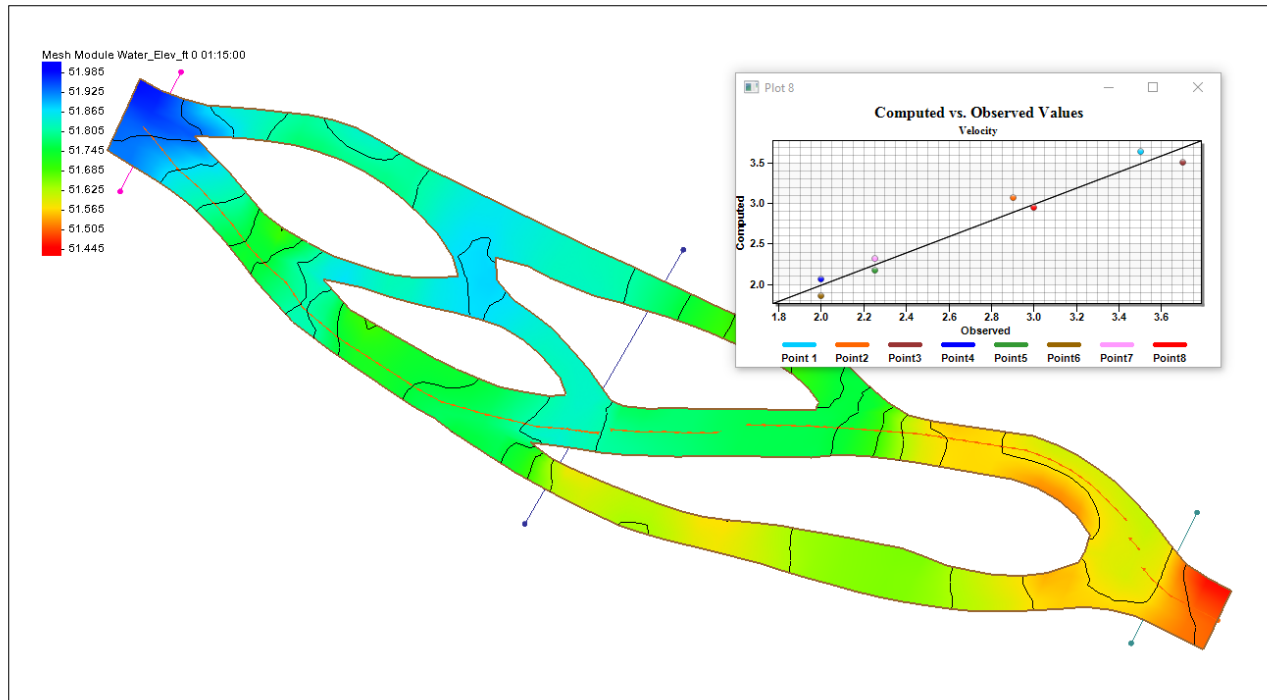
Mesh Module Water_Elev_ft 0 01:15:00
51.985
51.925
51.865
51.805
51.745
51.685
51.625
51.565
51.505
51.445

Plot 8

Computed vs. Observed Values
Velocity

Computed
3.5
3.0
2.5
2.0

1.8 2.0 2.2 2.4 2.6 2.8 3.0 3.2 3.4 3.6
Observed

Point 1 Point2 Point3 Point4 Point5 Point6 Point7 Point8